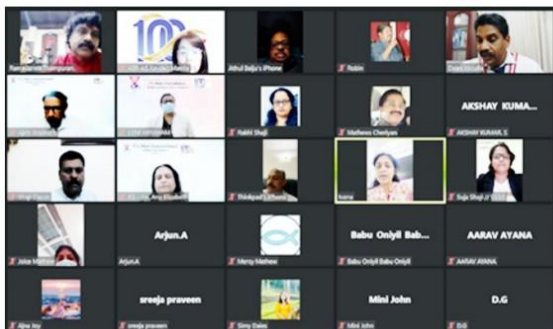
Ranganathan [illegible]
100
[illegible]
Athul Baiju's iPhone
Robin
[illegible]
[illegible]
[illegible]
Rakhi Shaji
Mathews Cheriyan
AKSHAY KUMA...
AKSHAY KUMAR. S
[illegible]
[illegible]
Thirikpalli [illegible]
Asha
Suja Shaji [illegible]
Arjun.A
Arjun.A
Mercy Mathew
Babu Oniyil Bab...
Babu Oniyil Babu Oniyil
AARAV AYANA
AARAV AYANA
Jolie Mathew
sreeja praveen
sreeja praveen
Simy Dalei
Mini John
Mini John
D.G
D.G
Ajna Joy